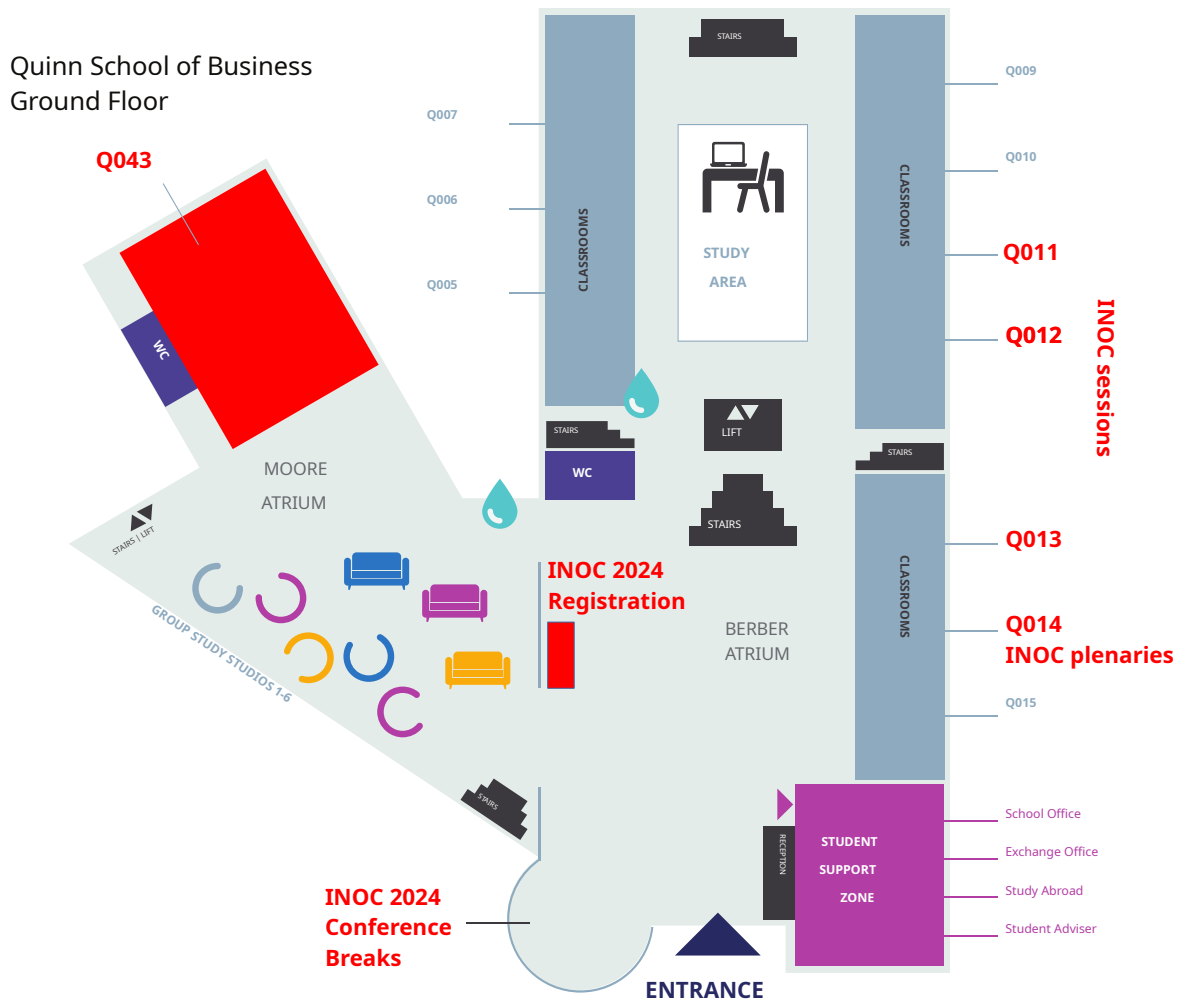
Quinn School of Business
Ground Floor

Q043

WC

STAIRS | LIFT

MOORE
ATRIUM

GROUP STUDY STUDIOS 1-6

Q007
Q006
Q005

CLASSROOMS

STAIRS

STUDY
AREA

LIFT

STAIRS

WC

STAIRS

Q009
Q010

CLASSROOMS

Q011
Q012

INOC sessions

STAIRS

Q013

CLASSROOMS

Q014
INOC plenaries

Q015

INOC 2024
Registration

BERBER
ATRIUM

STAIRS

RECEPTION

STUDENT
SUPPORT
ZONE

School Office
Exchange Office
Study Abroad
Student Adviser

INOC 2024
Conference
Breaks

ENTRANCE